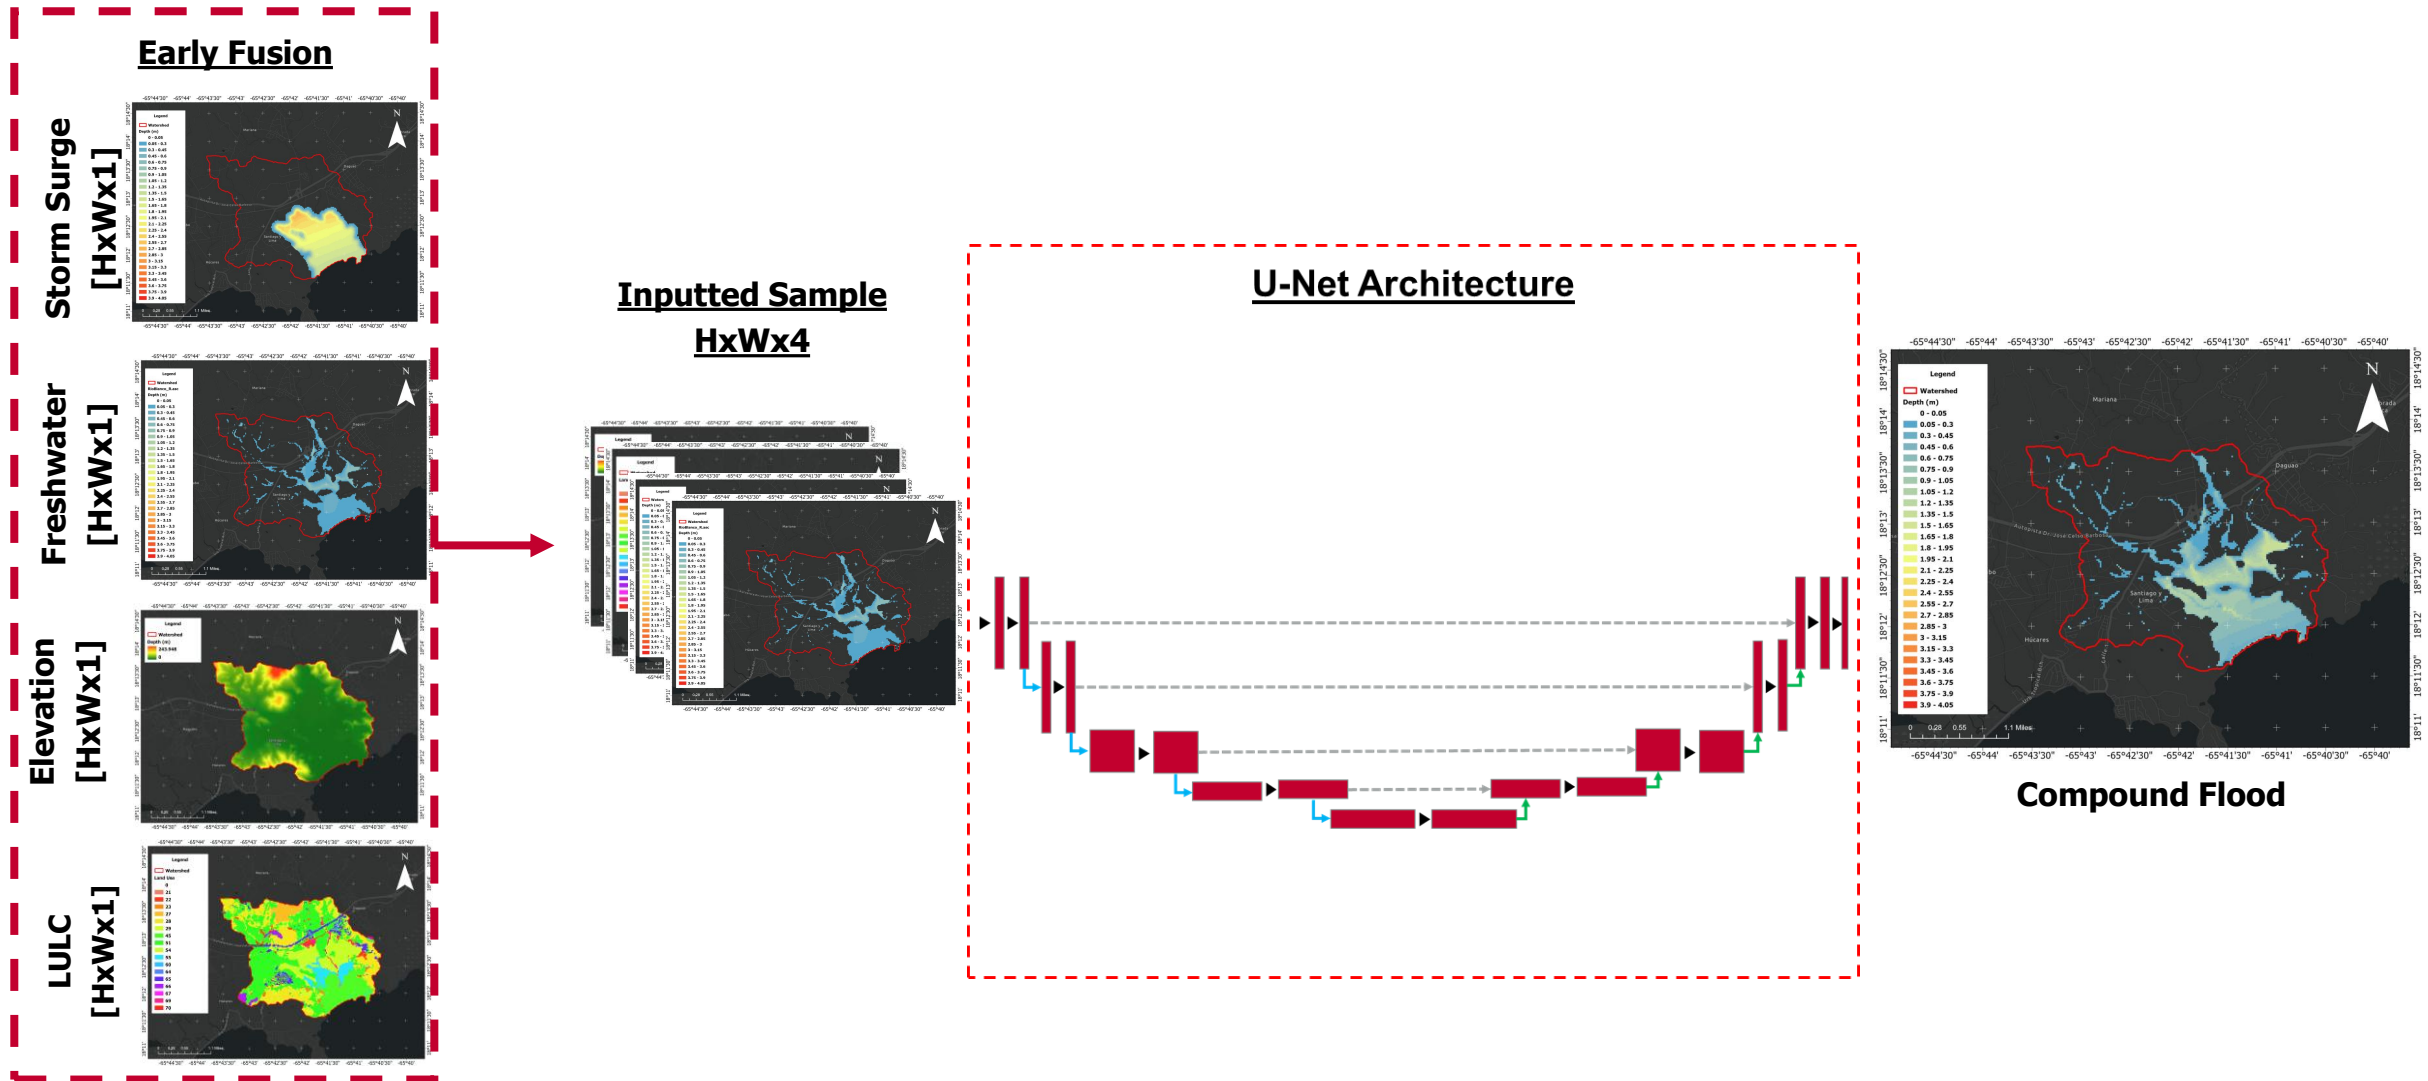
Early Fusion

Storm Surge [HxWx1]

Freshwater [HxWx1]

Elevation [HxWx1]

LULC [HxWx1]

Inputted Sample HxWx4

U-Net Architecture

-65°44'30" -65°44' -65°43'30" -65°43' -65°42'30" -65°42' -65°41'30" -65°41' -65°40'30" -65°40'

18°14'30" 18°14' 18°13'30" 18°13' 18°12'30" 18°12' 18°11'30" 18°11'

Legend

Watershed

Depth (m)

0 - 0.05
0.05 - 0.3
0.3 - 0.45
0.45 - 0.6
0.6 - 0.75
0.75 - 0.9
0.9 - 1.05
1.05 - 1.2
1.2 - 1.35
1.35 - 1.5
1.5 - 1.65
1.65 - 1.8
1.8 - 1.95
1.95 - 2.1
2.1 - 2.25
2.25 - 2.4
2.4 - 2.55
2.55 - 2.7
2.7 - 2.85
2.85 - 3
3 - 3.15
3.15 - 3.3
3.3 - 3.45
3.45 - 3.6
3.6 - 3.75
3.75 - 3.9
3.9 - 4.05

N

Mariana

Daguao

Santiago y Lima

Húcares

0 0.28 0.55 1.1 Miles

Compound Flood